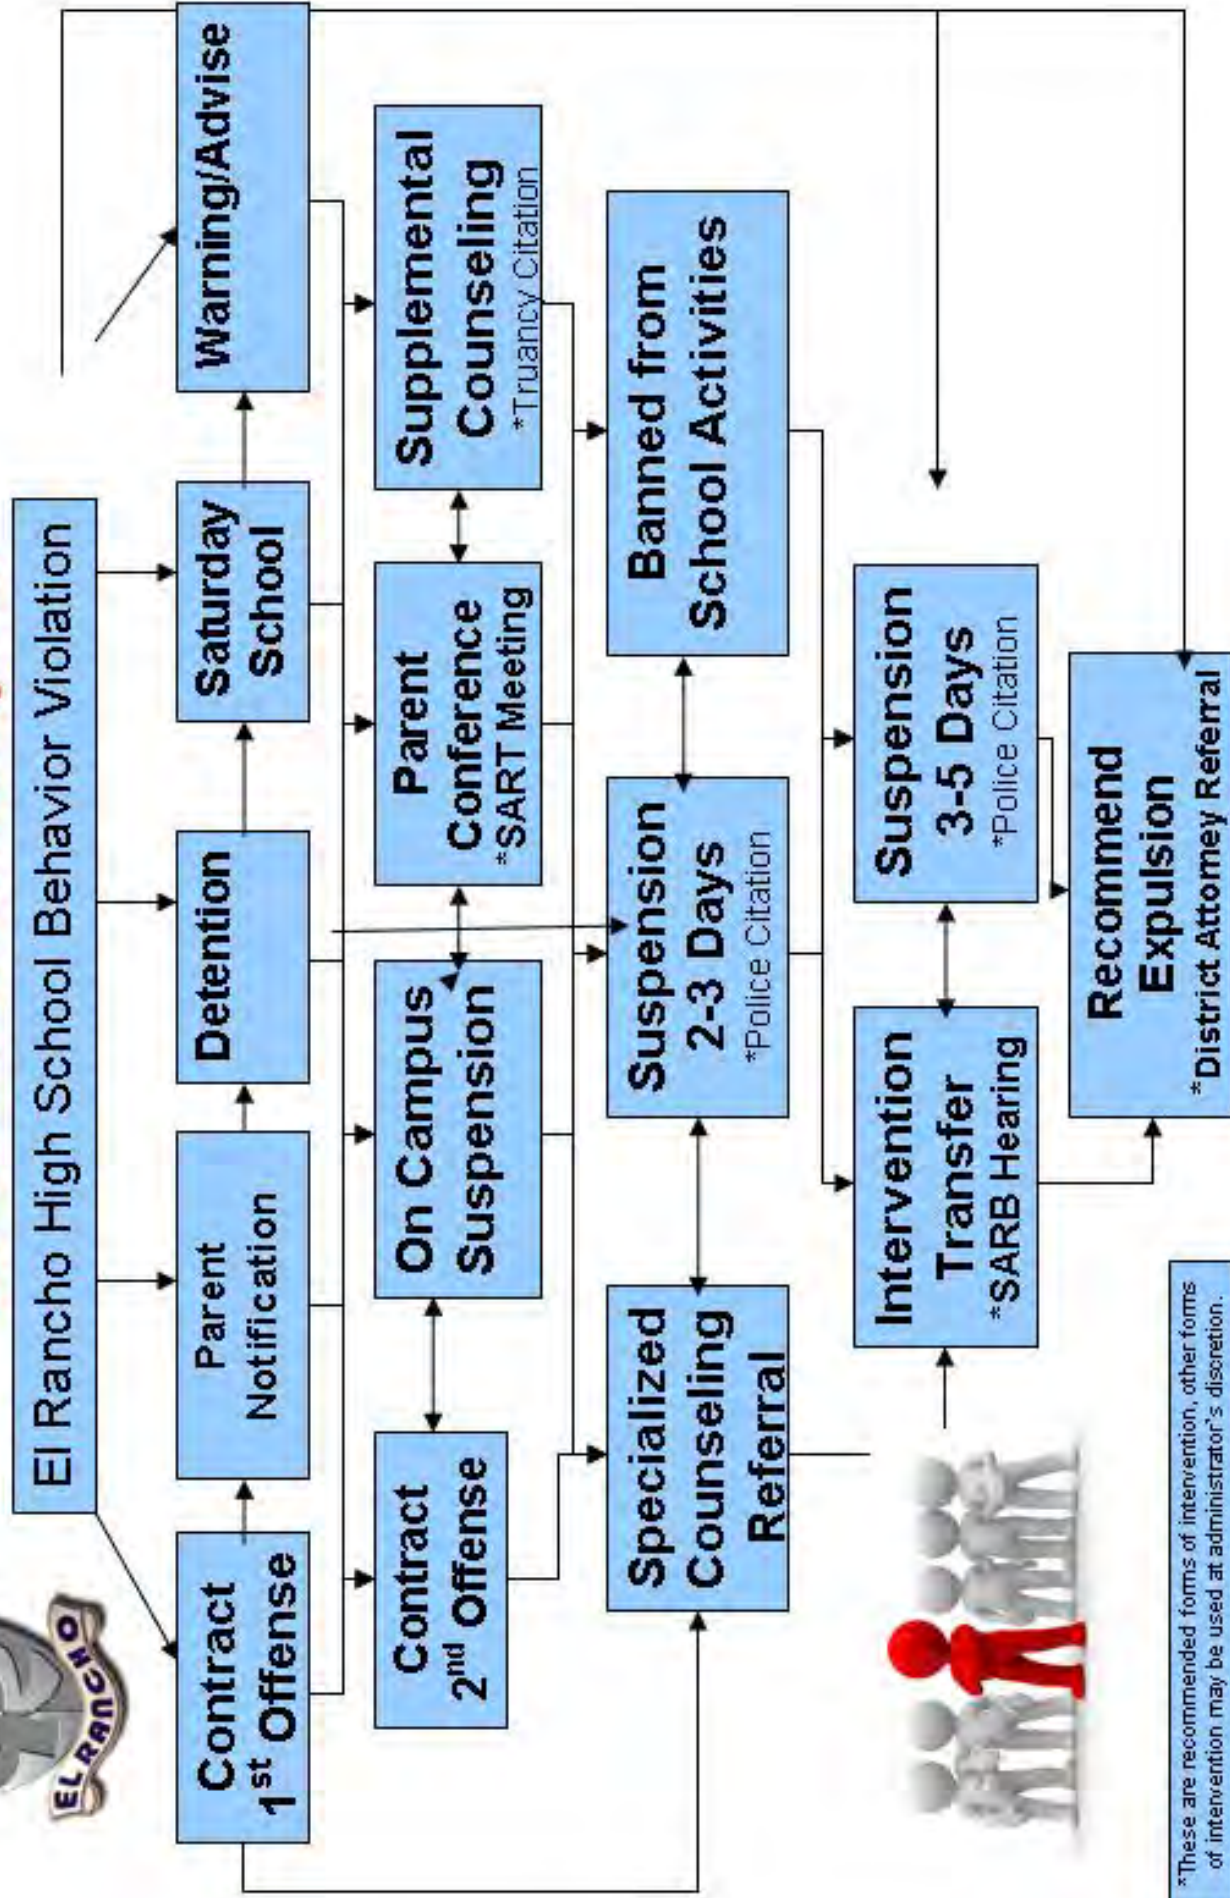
EL RANCHO

El Rancho High School Behavior Violation

Contract 1$^{st}$ Offense

Parent Notification

Detention

Saturday School

Warning/Advise

Contract 2$^{nd}$ Offense

On Campus Suspension

Parent Conference *SART Meeting

Supplemental Counseling *Truancy Citation

Specialized Counseling Referral

Suspension 2-3 Days *Police Citation

Banned from School Activities

Intervention Transfer *SARB Hearing

Suspension 3-5 Days *Police Citation

Recommend Expulsion *District Attorney Referral

*These are recommended forms of intervention, other forms of intervention may be used at administrator's discretion.